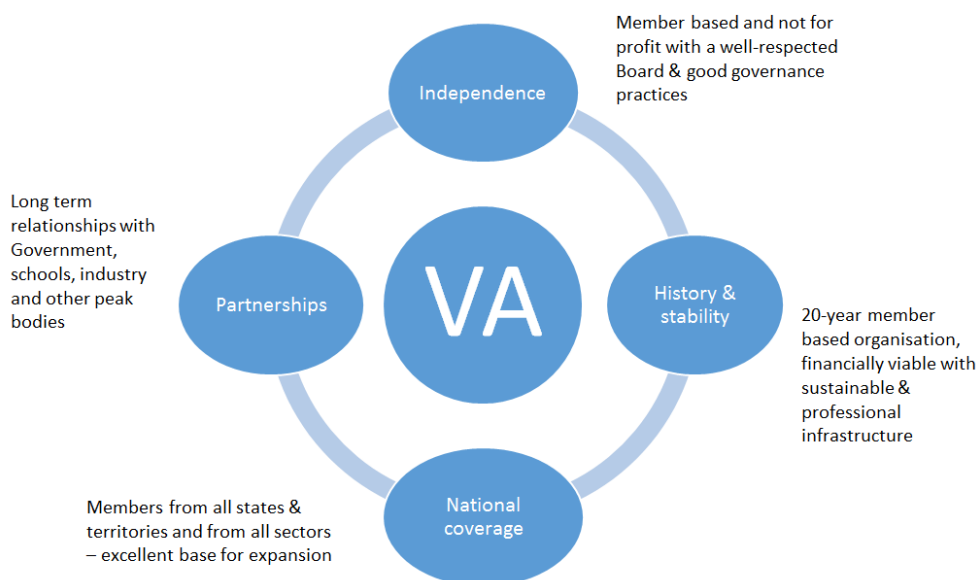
Member based and not for profit with a well-respected Board & good governance practices

Independence

Long term relationships with Government, schools, industry and other peak bodies

Partnerships

VA

History & stability

20-year member based organisation, financially viable with sustainable & professional infrastructure

Members from all states & territories and from all sectors – excellent base for expansion

National coverage